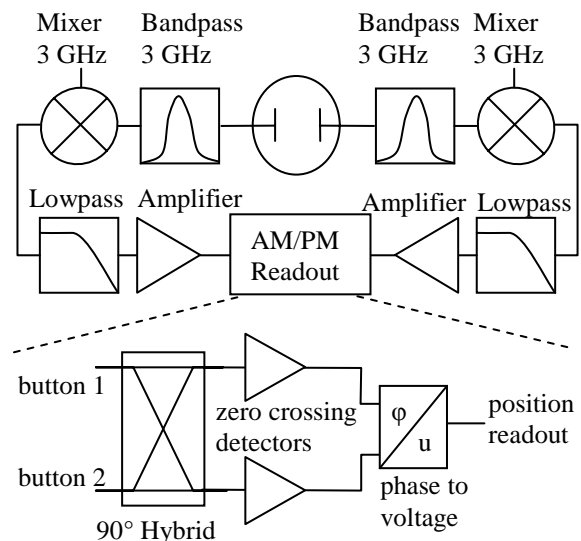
Mixer 3 GHz

Bandpass 3 GHz

Bandpass 3 GHz

Mixer 3 GHz

Lowpass

Amplifier

AM/PM Readout

Amplifier

Lowpass

button 1

button 2

90° Hybrid

zero crossing detectors

φ

u

phase to voltage

position readout